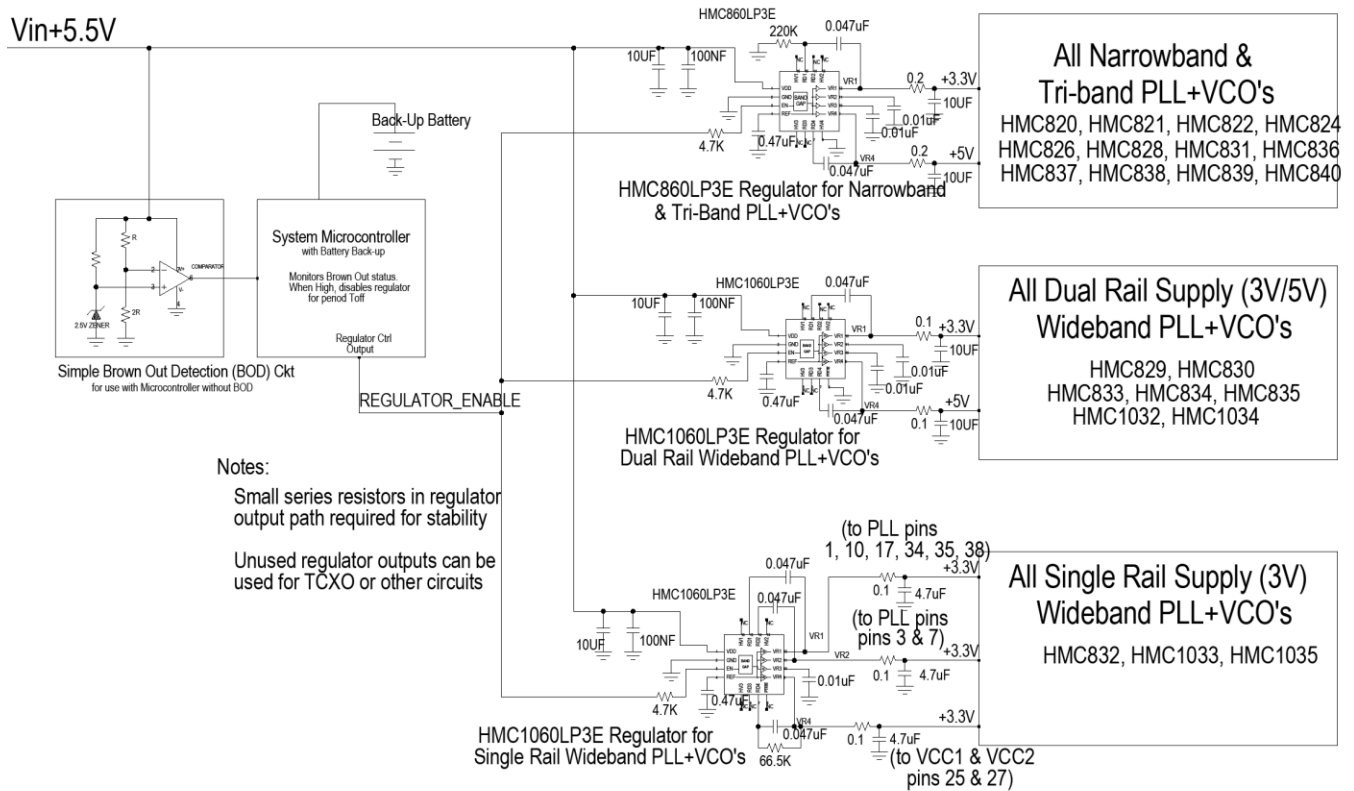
Vin+5.5V

HMC860LP3E
220K
0.047uF
10UF
100NF
VR1
0.2
+3.3V
10UF
0.01uF
0.01uF
4.7K
0.47uF
VR4
0.047uF
0.2
+5V
10UF

All Narrowband & Tri-band PLL+VCO's
HMC820, HMC821, HMC822, HMC824
HMC826, HMC828, HMC831, HMC836
HMC837, HMC838, HMC839, HMC840

HMC860LP3E Regulator for Narrowband & Tri-Band PLL+VCO's

Back-Up Battery

R
2R
2.5V ZENER
COMPARATOR
Simple Brown Out Detection (BOD) Ckt
for use with Microcontroller without BOD

System Microcontroller
with Battery Back-up
Monitors Brown Out status. When High, disables regulator for period Toff
Regulator Ctrl Output

REGULATOR_ENABLE

HMC1060LP3E
0.047uF
10UF
100NF
VR1
0.1
+3.3V
10UF
0.01uF
0.01uF
4.7K
0.47uF
VR4
0.047uF
+5V
0.1
10UF

All Dual Rail Supply (3V/5V)
Wideband PLL+VCO's
HMC829, HMC830
HMC833, HMC834, HMC835
HMC1032, HMC1034

HMC1060LP3E Regulator for
Dual Rail Wideband PLL+VCO's

Notes:
Small series resistors in regulator output path required for stability

Unused regulator outputs can be used for TCXO or other circuits

(to PLL pins 1, 10, 17, 34, 35, 38)
0.047uF
0.1
4.7uF
+3.3V
HMC1060LP3E
0.047uF
(to PLL pins pins 3 & 7)
VR1
10UF
100NF
VR2
0.1
4.7uF
+3.3V
0.01uF
4.7K
0.47uF
VR4
0.047uF
+3.3V
66.5K
0.1
4.7uF
(to VCC1 & VCC2 pins 25 & 27)

All Single Rail Supply (3V)
Wideband PLL+VCO's
HMC832, HMC1033, HMC1035

HMC1060LP3E Regulator for
Single Rail Wideband PLL+VCO's